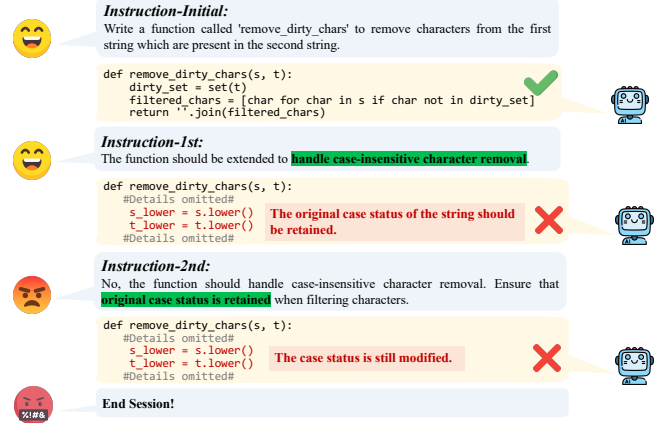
Instruction-Initial:
Write a function called 'remove_dirty_chars' to remove characters from the first string which are present in the second string.

def remove_dirty_chars(s, t):
    dirty_set = set(t)
    filtered_chars = [char for char in s if char not in dirty_set]
    return ''.join(filtered_chars)

Instruction-1st:
The function should be extended to handle case-insensitive character removal.

def remove_dirty_chars(s, t):
    #Details omitted#
    s_lower = s.lower()
    t_lower = t.lower()
    #Details omitted#

The original case status of the string should be retained.

Instruction-2nd:
No, the function should handle case-insensitive character removal. Ensure that original case status is retained when filtering characters.

def remove_dirty_chars(s, t):
    #Details omitted#
    s_lower = s.lower()
    t_lower = t.lower()
    #Details omitted#

The case status is still modified.

%!#&

End Session!